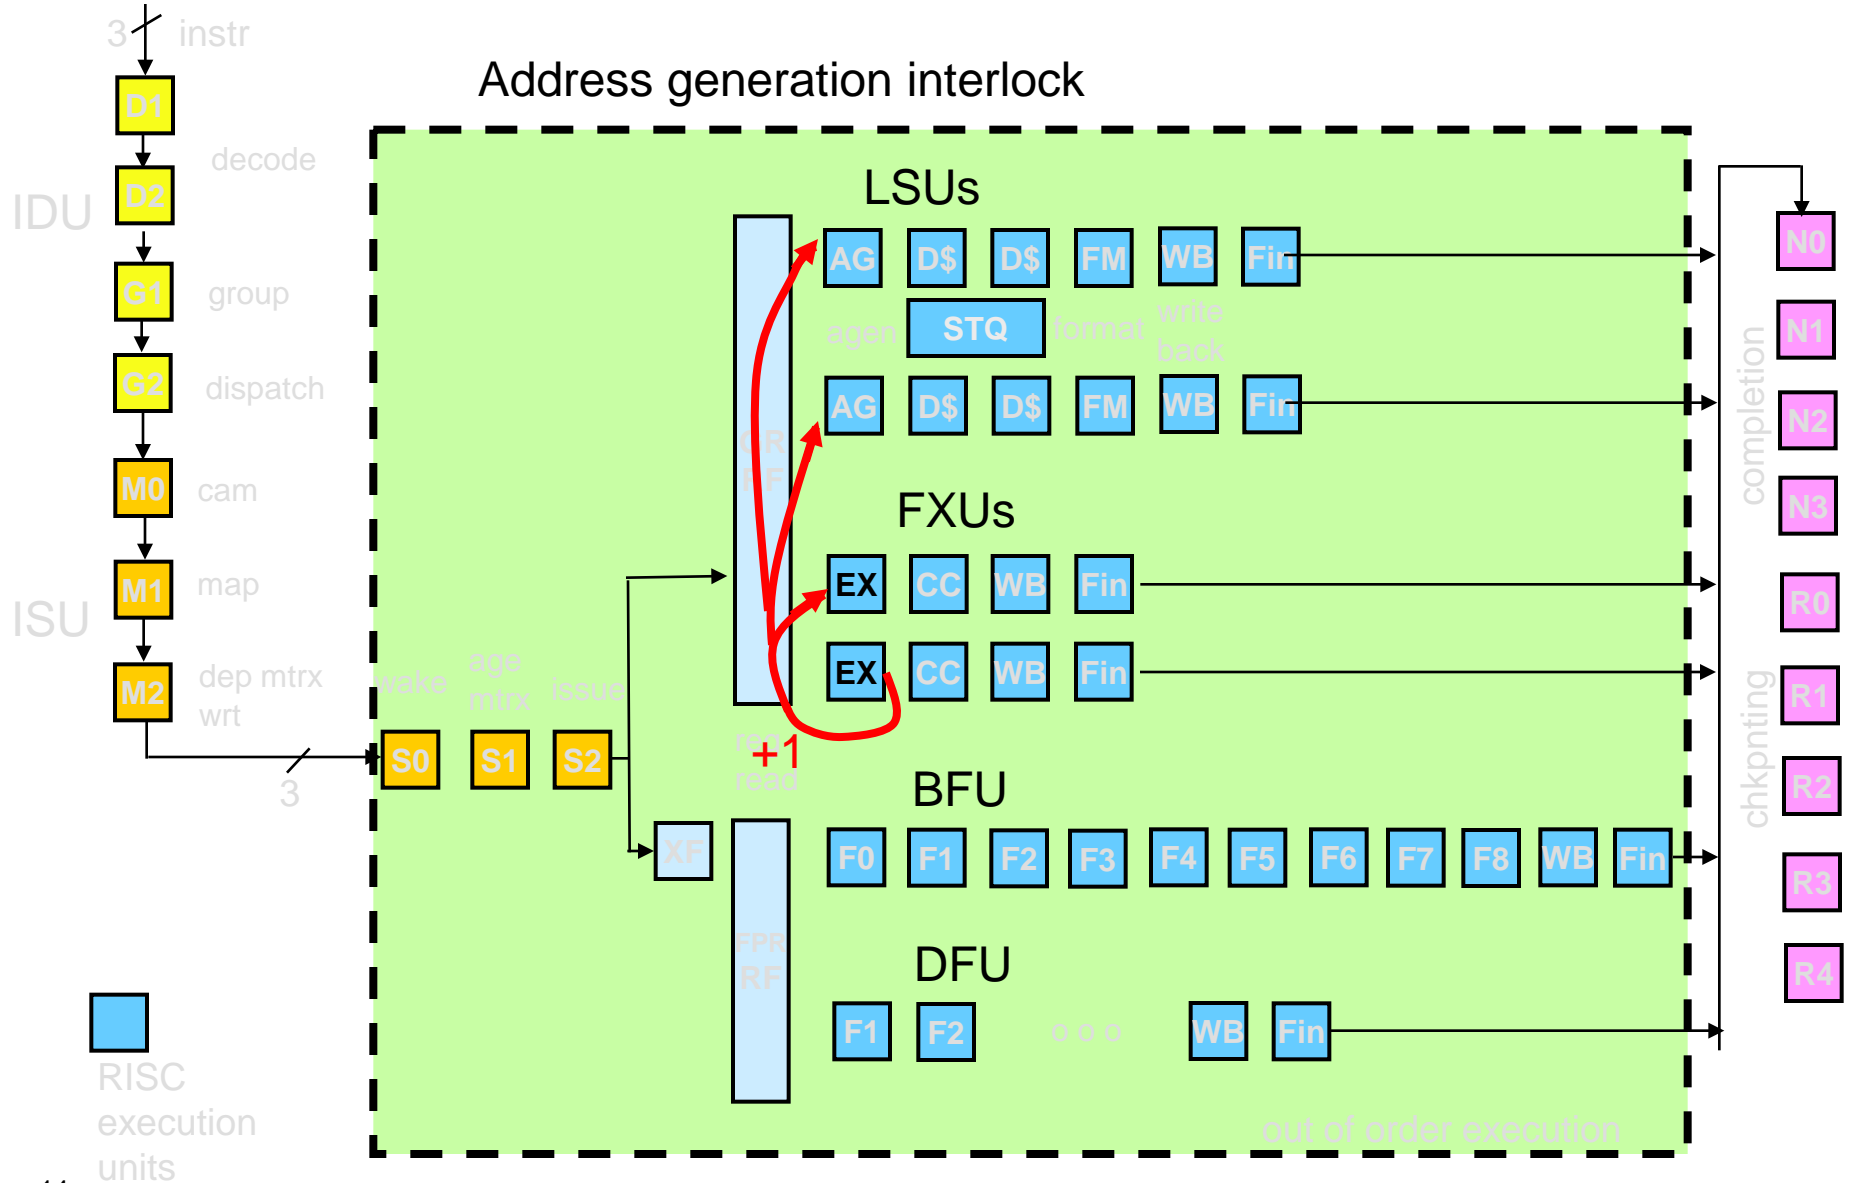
3 instr

Address generation interlock

D1
decode
IDU
D2
G1
group
G2
dispatch
M0
cam
M1
map
ISU
M2
dep mtrx wrt
3

LSUs
AG D$ D$ FM WB Fin
agen STQ format write back
AG D$ D$ FM WB Fin
GPR RF

FXUs
EX CC WB Fin
EX CC WB Fin

wake age mtrx issue
S0 S1 S2
reg +1 read

BFU
XF
F0 F1 F2 F3 F4 F5 F6 F7 F8 WB Fin

FPR RF
DFU
F1 F2 o o o WB Fin

out of order execution

completion
N0
N1
N2
N3
chkpnting
R0
R1
R2
R3
R4

RISC execution units